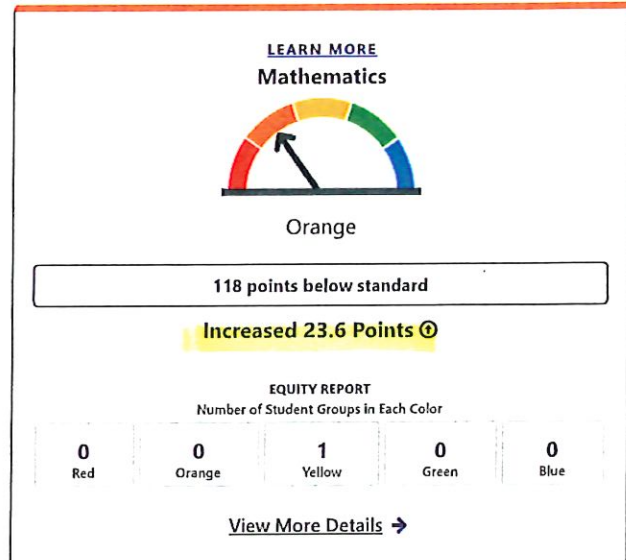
LEARN MORE

Mathematics

Orange

118 points below standard

Increased 23.6 Points

EQUITY REPORT
Number of Student Groups in Each Color

| 0 Red | 0 Orange | 1 Yellow | 0 Green | 0 Blue |
|---|---|---|---|---|

View More Details →